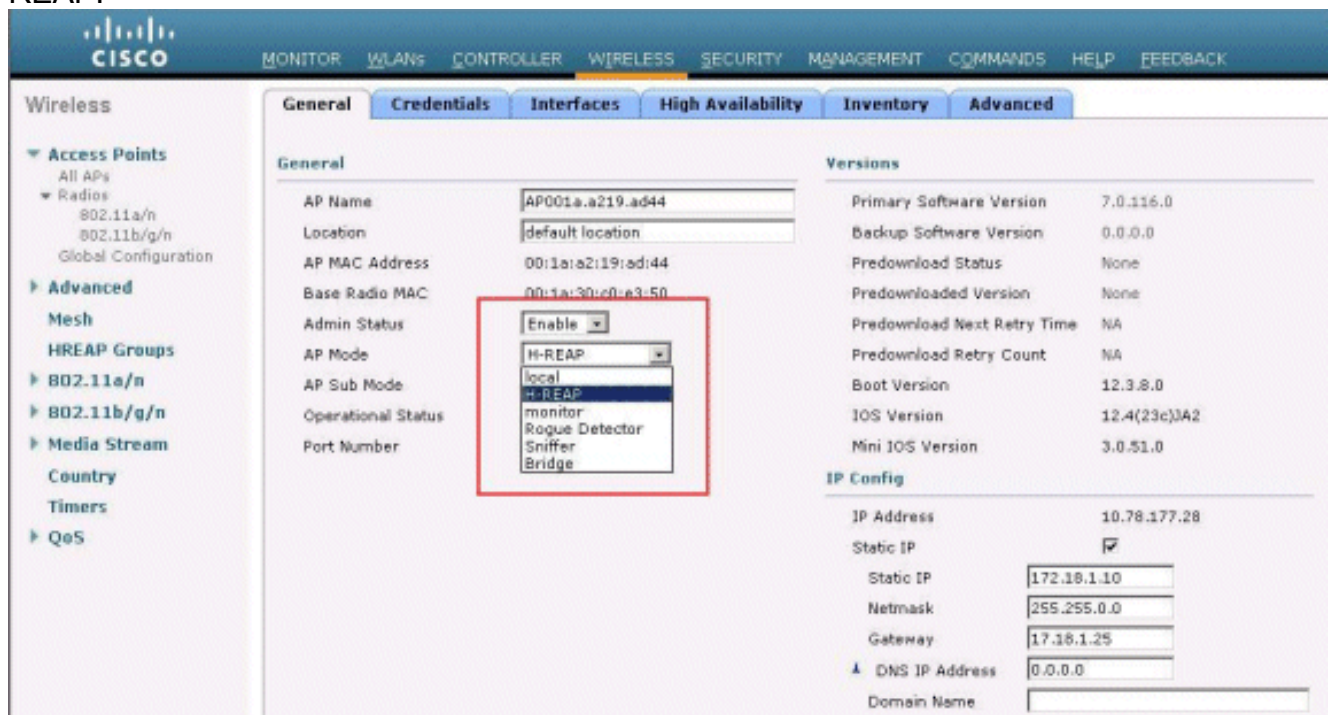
REAP

CISCO

MONITOR WLANs CONTROLLER WIRELESS SECURITY MANAGEMENT COMMANDS HELP FEEDBACK

Wireless

▾ Access Points
All APs
▾ Radios
802.11a/n
802.11b/g/n
Global Configuration
▸ Advanced
Mesh
HREAP Groups
▸ 802.11a/n
▸ 802.11b/g/n
▸ Media Stream
Country
Timers
▸ QoS

General | Credentials | Interfaces | High Availability | Inventory | Advanced

General

| | |
|---|---|
| AP Name | AP001a.a219.ad44 |
| Location | default location |
| AP MAC Address | 00:1a:a2:19:ad:44 |
| Base Radio MAC | 00:1a:30:c0:e3:50 |
| Admin Status | Enable |
| AP Mode | H-REAP |
| AP Sub Mode | |
| Operational Status | |
| Port Number | |

local
H-REAP
monitor
Rogue Detector
Sniffer
Bridge

Versions

| | |
|---|---|
| Primary Software Version | 7.0.116.0 |
| Backup Software Version | 0.0.0.0 |
| Predownload Status | None |
| Predownloaded Version | None |
| Predownload Next Retry Time | NA |
| Predownload Retry Count | NA |
| Boot Version | 12.3.8.0 |
| IOS Version | 12.4(23c)JA2 |
| Mini IOS Version | 3.0.51.0 |

IP Config

| | |
|---|---|
| IP Address | 10.78.177.28 |
| Static IP | ☑ |
| Static IP | 172.18.1.10 |
| Netmask | 255.255.0.0 |
| Gateway | 17.18.1.25 |
| DNS IP Address | 0.0.0.0 |
| Domain Name | |